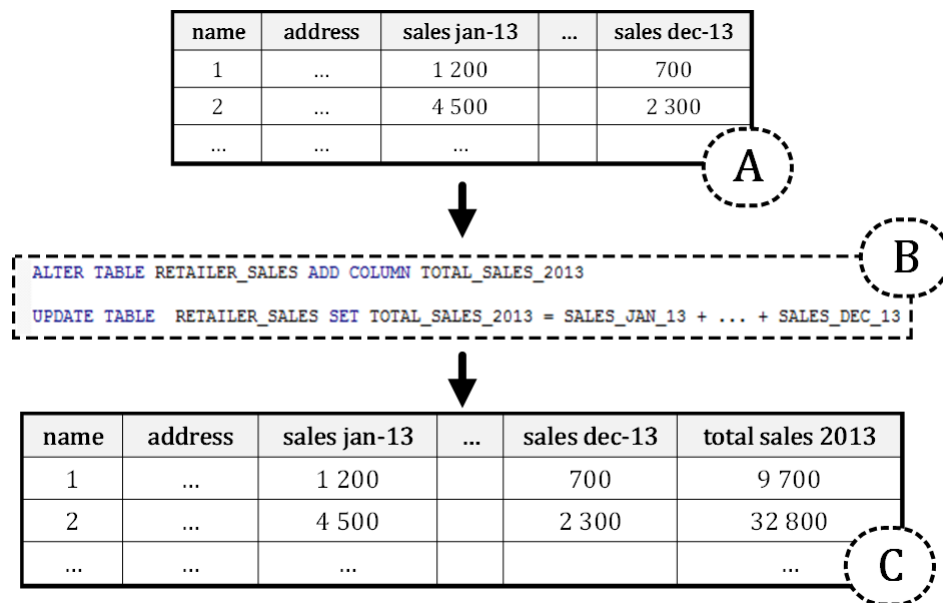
| name | address | sales jan-13 | ... | sales dec-13 |
|---|---|---|---|---|
| 1 | ... | 1 200 | | 700 |
| 2 | ... | 4 500 | | 2 300 |
| ... | ... | ... | | |

A

B

ALTER TABLE RETAILER_SALES ADD COLUMN TOTAL_SALES_2013

UPDATE TABLE RETAILER_SALES SET TOTAL_SALES_2013 = SALES_JAN_13 + ... + SALES_DEC_13

| name | address | sales jan-13 | ... | sales dec-13 | total sales 2013 |
|---|---|---|---|---|---|
| 1 | ... | 1 200 | | 700 | 9 700 |
| 2 | ... | 4 500 | | 2 300 | 32 800 |
| ... | ... | ... | | | ... |

C